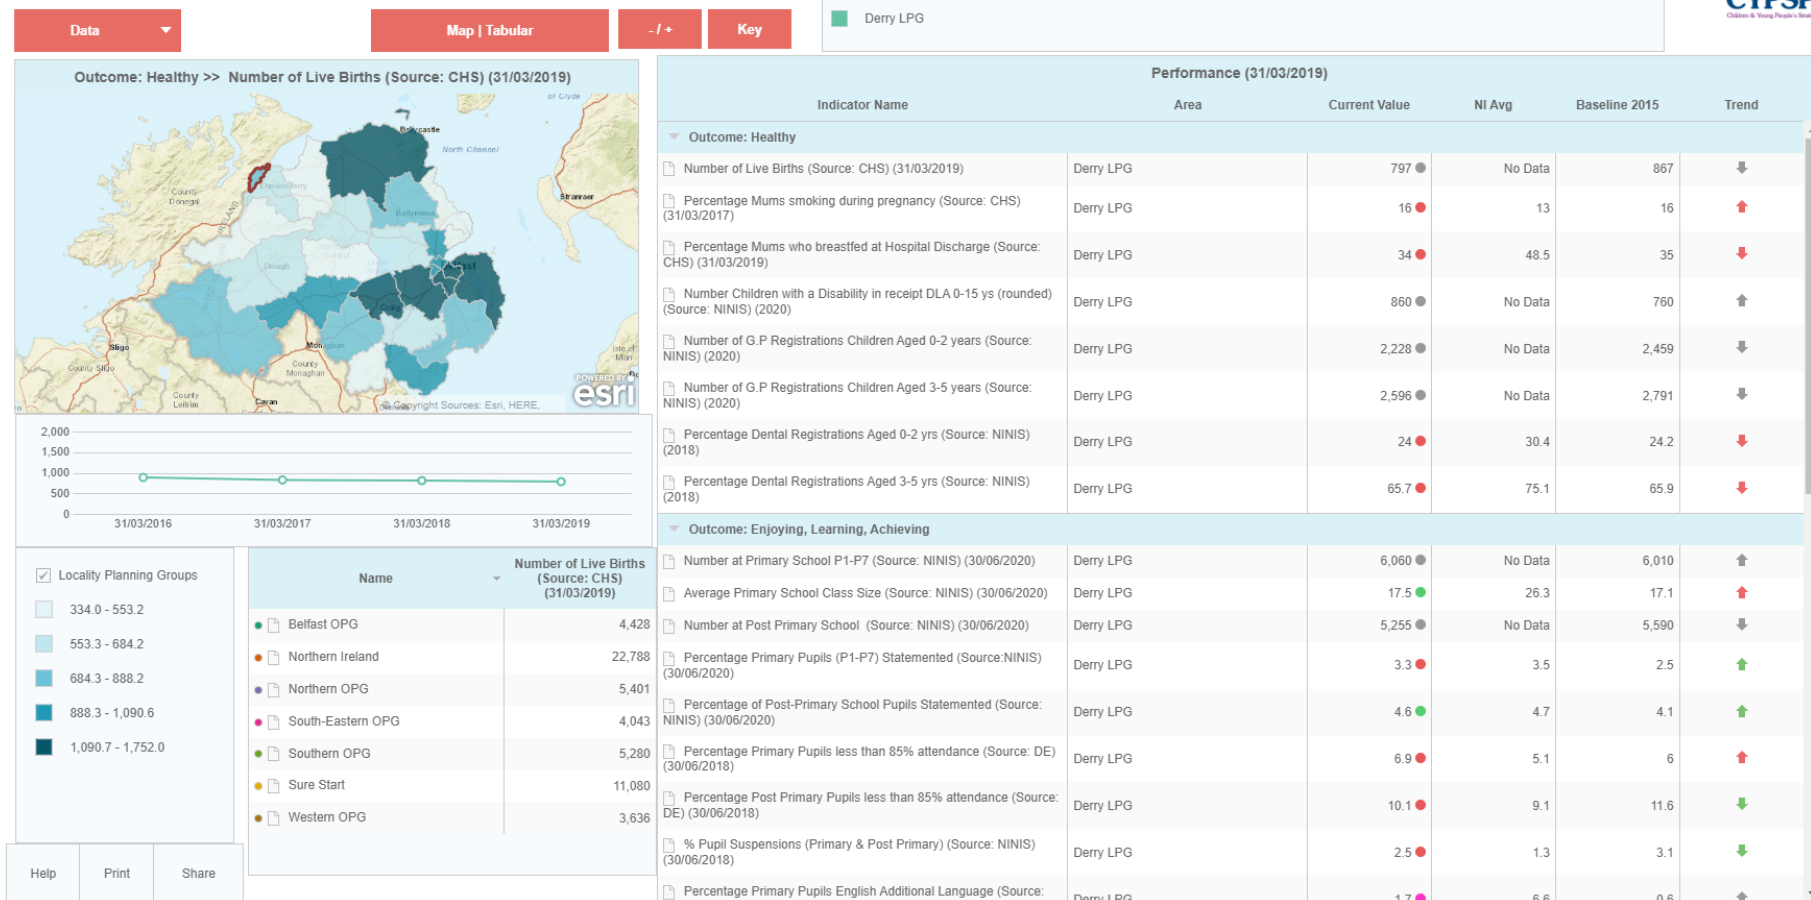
Data

Map | Tabular

- / +

Key

Derry LPG

CYPSP

Children & Young People's Strategic Partnership

Outcome: Healthy >> Number of Live Births (Source: CHS) (31/03/2019)

Firth of Clyde

Ballycastle

North Channel

County Donegal

Londonderry

Stranraer

Ballymena

Omagh

Belfast

Craigavon

Monaghan

County Monaghan

Sligo

County Sligo

County Leitrim

Cavan

Isle of Man

POWERED BY esri

Copyright Sources: Esri, HERE,

| 2,000 |
|---|
| 1,500 |
| 1,000 |
| 500 |
| 0 |

31/03/2016 31/03/2017 31/03/2018 31/03/2019

Locality Planning Groups

334.0 - 553.2

553.3 - 684.2

684.3 - 888.2

888.3 - 1,090.6

1,090.7 - 1,752.0

| Name | Number of Live Births (Source: CHS) (31/03/2019) |
|---|---|
| Belfast OPG | 4,428 |
| Northern Ireland | 22,788 |
| Northern OPG | 5,401 |
| South-Eastern OPG | 4,043 |
| Southern OPG | 5,280 |
| Sure Start | 11,080 |
| Western OPG | 3,636 |

Help Print Share

Performance (31/03/2019)

| Indicator Name | Area | Current Value | NI Avg | Baseline 2015 | Trend |
|---|---|---|---|---|---|
| Outcome: Healthy | | | | | |
| Number of Live Births (Source: CHS) (31/03/2019) | Derry LPG | 797 | No Data | 867 | |
| Percentage Mums smoking during pregnancy (Source: CHS) (31/03/2017) | Derry LPG | 16 | 13 | 16 | |
| Percentage Mums who breastfed at Hospital Discharge (Source: CHS) (31/03/2019) | Derry LPG | 34 | 48.5 | 35 | |
| Number Children with a Disability in receipt DLA 0-15 ys (rounded) (Source: NINIS) (2020) | Derry LPG | 860 | No Data | 760 | |
| Number of G.P Registrations Children Aged 0-2 years (Source: NINIS) (2020) | Derry LPG | 2,228 | No Data | 2,459 | |
| Number of G.P Registrations Children Aged 3-5 years (Source: NINIS) (2020) | Derry LPG | 2,596 | No Data | 2,791 | |
| Percentage Dental Registrations Aged 0-2 yrs (Source: NINIS) (2018) | Derry LPG | 24 | 30.4 | 24.2 | |
| Percentage Dental Registrations Aged 3-5 yrs (Source: NINIS) (2018) | Derry LPG | 65.7 | 75.1 | 65.9 | |
| Outcome: Enjoying, Learning, Achieving | | | | | |
| Number at Primary School P1-P7 (Source: NINIS) (30/06/2020) | Derry LPG | 6,060 | No Data | 6,010 | |
| Average Primary School Class Size (Source: NINIS) (30/06/2020) | Derry LPG | 17.5 | 26.3 | 17.1 | |
| Number at Post Primary School (Source: NINIS) (30/06/2020) | Derry LPG | 5,255 | No Data | 5,590 | |
| Percentage Primary Pupils (P1-P7) Statemented (Source:NINIS) (30/06/2020) | Derry LPG | 3.3 | 3.5 | 2.5 | |
| Percentage of Post-Primary School Pupils Statemented (Source: NINIS) (30/06/2020) | Derry LPG | 4.6 | 4.7 | 4.1 | |
| Percentage Primary Pupils less than 85% attendance (Source: DE) (30/06/2018) | Derry LPG | 6.9 | 5.1 | 6 | |
| Percentage Post Primary Pupils less than 85% attendance (Source: DE) (30/06/2018) | Derry LPG | 10.1 | 9.1 | 11.6 | |
| % Pupil Suspensions (Primary & Post Primary) (Source: NINIS) (30/06/2018) | Derry LPG | 2.5 | 1.3 | 3.1 | |
| Percentage Primary Pupils English Additional Language (Source: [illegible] | Derry LPG | 1.7 | 6.6 | 0.6 | |